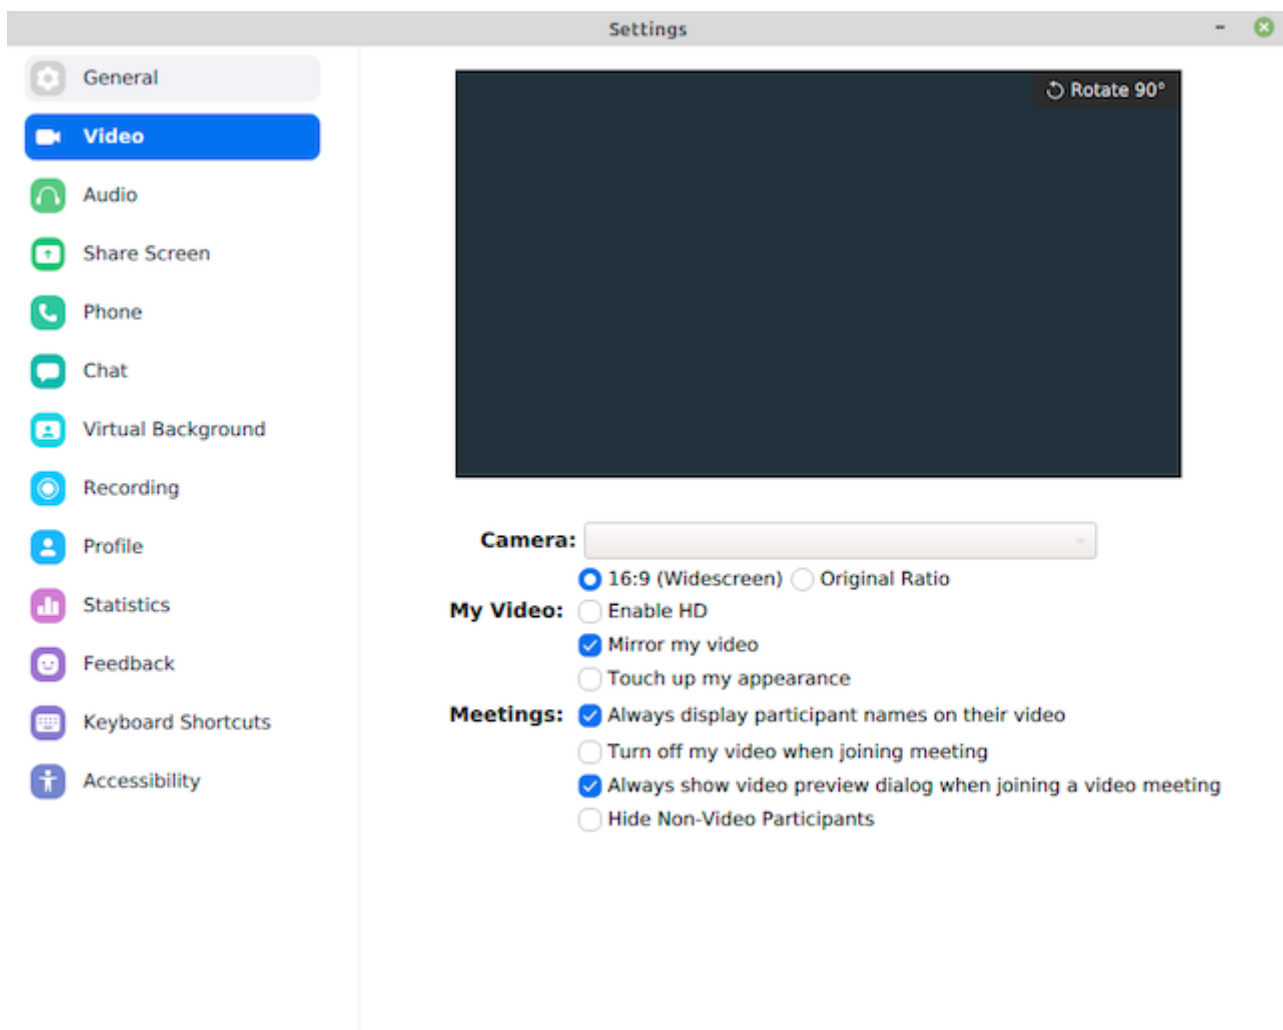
Settings

General
Video
Audio
Share Screen
Phone
Chat
Virtual Background
Recording
Profile
Statistics
Feedback
Keyboard Shortcuts
Accessibility

Rotate 90°

Camera:

16:9 (Widescreen) Original Ratio

My Video: Enable HD
Mirror my video
Touch up my appearance

Meetings: Always display participant names on their video
Turn off my video when joining meeting
Always show video preview dialog when joining a video meeting
Hide Non-Video Participants